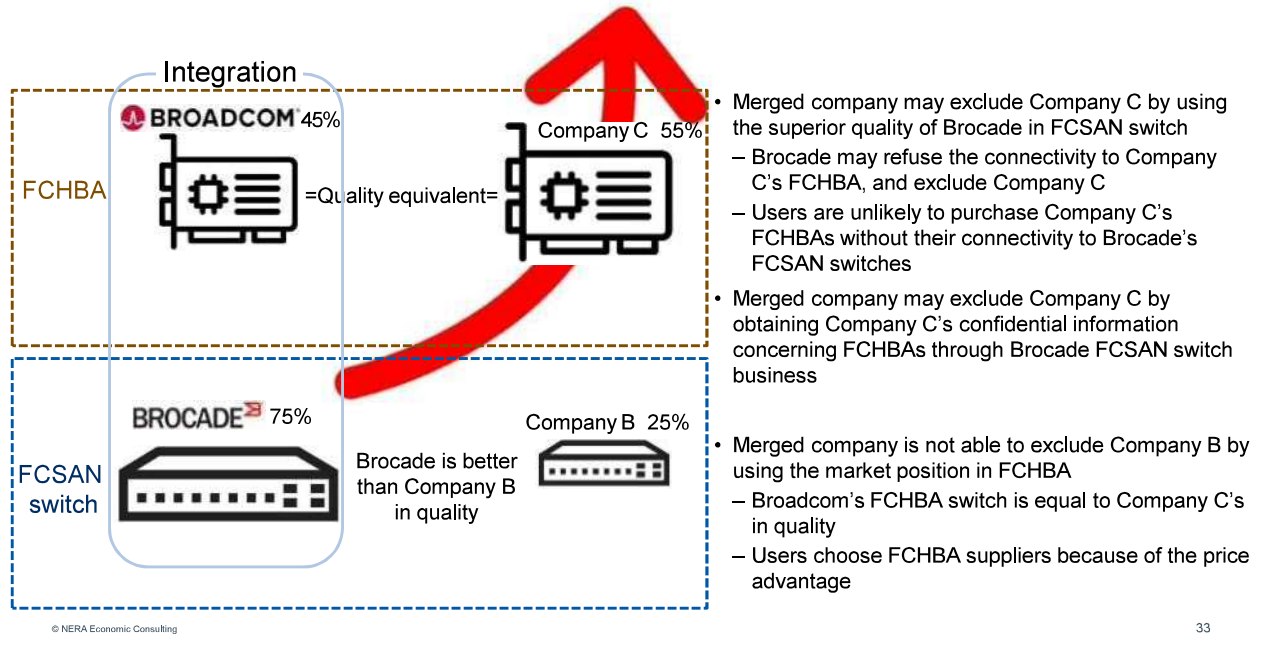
Integration

BROADCOM 45%

Company C 55%

FCHBA

=Quality equivalent=

BROCADE 75%

Company B 25%

FCSAN switch

Brocade is better than Company B in quality

• Merged company may exclude Company C by using the superior quality of Brocade in FCSAN switch
– Brocade may refuse the connectivity to Company C's FCHBA, and exclude Company C
– Users are unlikely to purchase Company C's FCHBAs without their connectivity to Brocade's FCSAN switches

• Merged company may exclude Company C by obtaining Company C's confidential information concerning FCHBAs through Brocade FCSAN switch business

• Merged company is not able to exclude Company B by using the market position in FCHBA
– Broadcom's FCHBA switch is equal to Company C's in quality
– Users choose FCHBA suppliers because of the price advantage

© NERA Economic Consulting

33